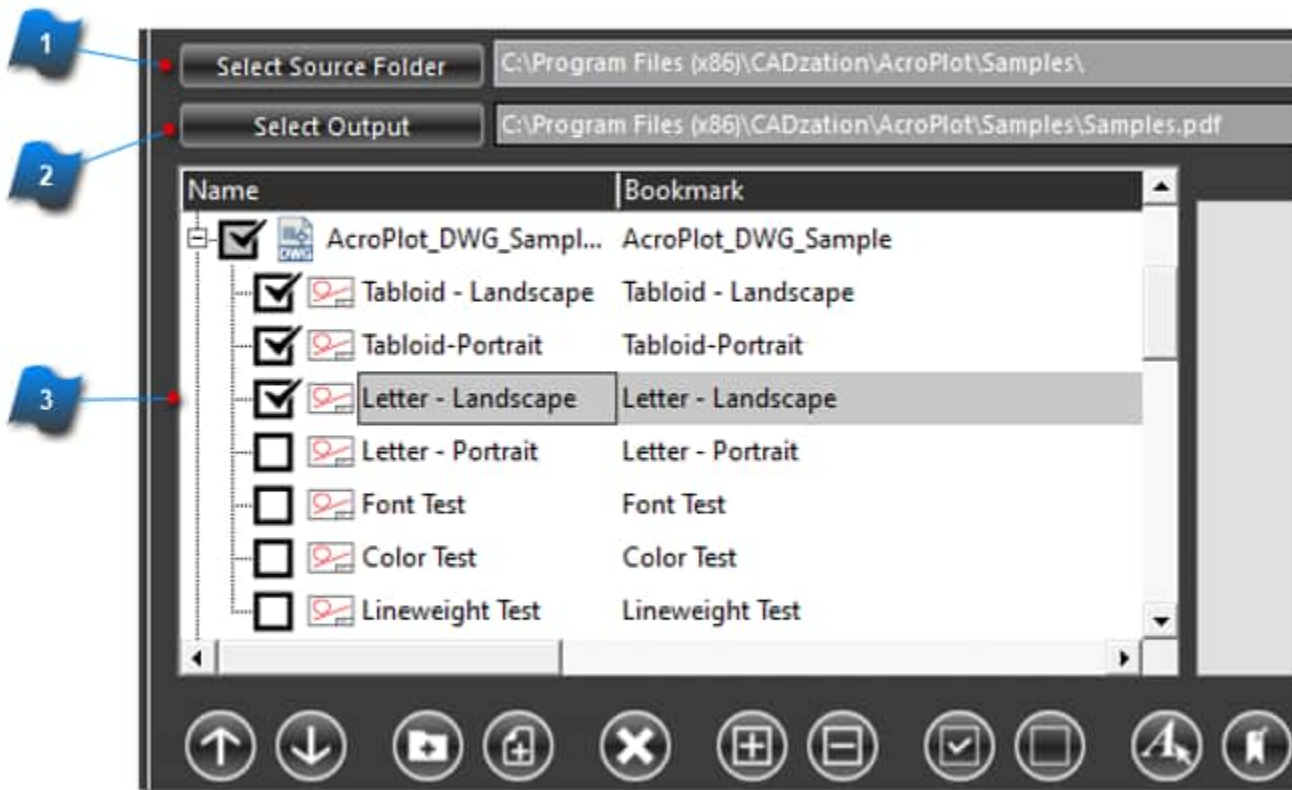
1

Select Source Folder

C:\Program Files (x86)\CADzation\AcroPlot\Samples\

2

Select Output

C:\Program Files (x86)\CADzation\AcroPlot\Samples\Samples.pdf

3

| Name | Bookmark |
|---|---|
| AcroPlot_DWG_Sampl... | AcroPlot_DWG_Sample |
| Tabloid - Landscape | Tabloid - Landscape |
| Tabloid-Portrait | Tabloid-Portrait |
| Letter - Landscape | Letter - Landscape |
| Letter - Portrait | Letter - Portrait |
| Font Test | Font Test |
| Color Test | Color Test |
| Lineweight Test | Lineweight Test |